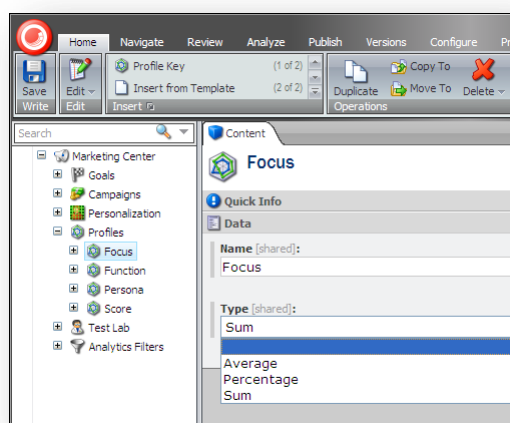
Home Navigate Review Analyze Publish Versions Configure Pr

Save
Write

Edit
Edit

Profile Key (1 of 2)
Insert from Template (2 of 2)
Insert

Duplicate
Copy To
Move To
Delete
Operations

Search

Marketing Center
Goals
Campaigns
Personalization
Profiles
Focus
Function
Persona
Score
Test Lab
Analytics Filters

Content

Focus

Quick Info

Data

Name [shared]:
Focus

Type [shared]:
Sum

Average
Percentage
Sum